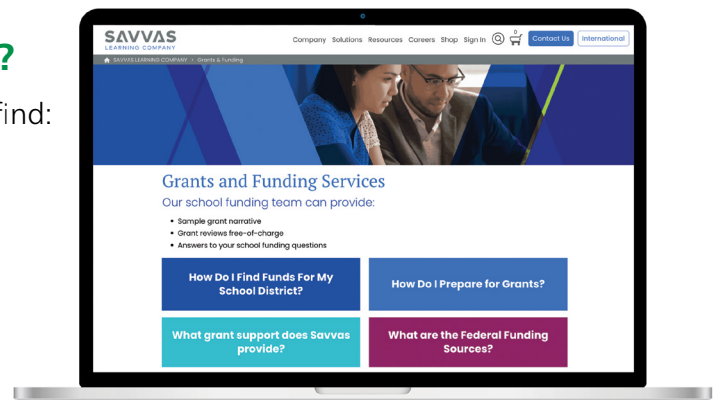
?

find:

SAVVAS LEARNING COMPANY

Company Solutions Resources Careers Shop Sign In 0 Contact Us International

SAVVAS LEARNING COMPANY › Grants & Funding

Grants and Funding Services

Our school funding team can provide:

- Sample grant narrative
- Grant reviews free-of-charge
- Answers to your school funding questions

How Do I Find Funds For My School District?

How Do I Prepare for Grants?

What grant support does Savvas provide?

What are the Federal Funding Sources?